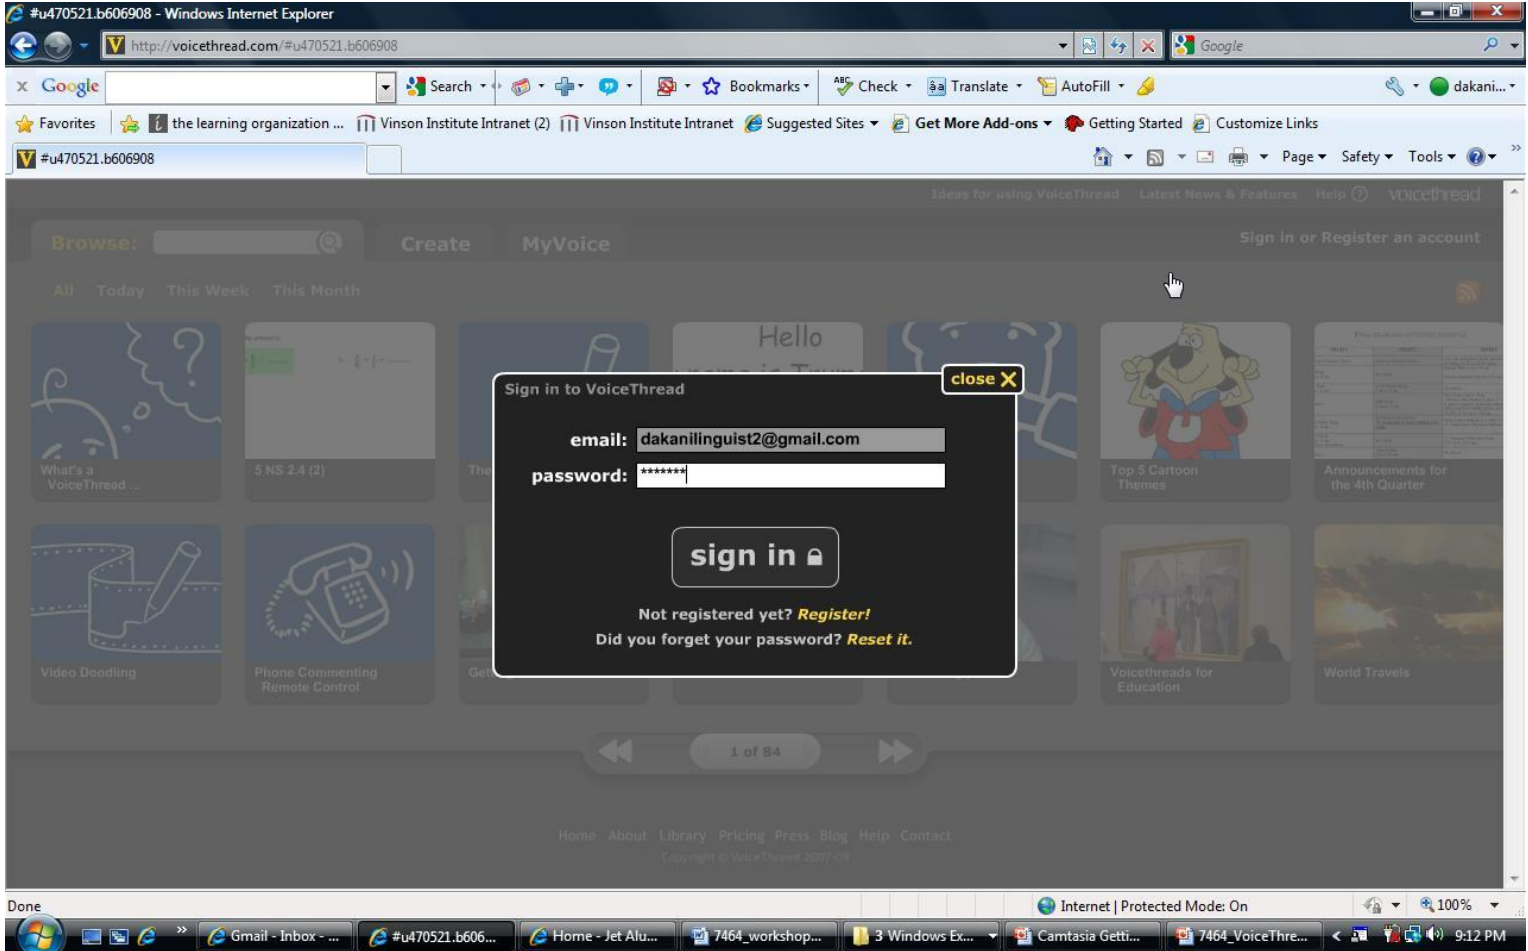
#u470521.b606908 - Windows Internet Explorer

http://voicethread.com/#u470521.b606908

Google

Google | Search | Bookmarks | Check | Translate | AutoFill | dakani...

Favorites | the learning organization ... | Vinson Institute Intranet (2) | Vinson Institute Intranet | Suggested Sites | Get More Add-ons | Getting Started | Customize Links

#u470521.b606908

Page | Safety | Tools

Ideas for using VoiceThread | Latest News & Features | Help | voicethread

Browse: | Create | MyVoice | Sign in or Register an account

All | Today | This Week | This Month

What's a VoiceThread ...

5 NS 2.4 (2)

The

Hello

Top 5 Cartoon Themes

Announcements for the 4th Quarter

Sign in to VoiceThread

close X

email: dakanilinguist2@gmail.com

password: *******

sign in

Not registered yet? Register!

Did you forget your password? Reset it.

Video Doodling

Phone Commenting Remote Control

Get

Voicethreads for Education

World Travels

1 of 84

Home | About | Library | Pricing | Press | Blog | Help | Contact

Copyright © VoiceThread 2007-09

Done

Internet | Protected Mode: On

100%

Gmail - Inbox - ... | #u470521.b606... | Home - Jet Alu... | 7464_workshop... | 3 Windows Ex... | Camtasia Getti... | 7464_VoiceThre...

9:12 PM